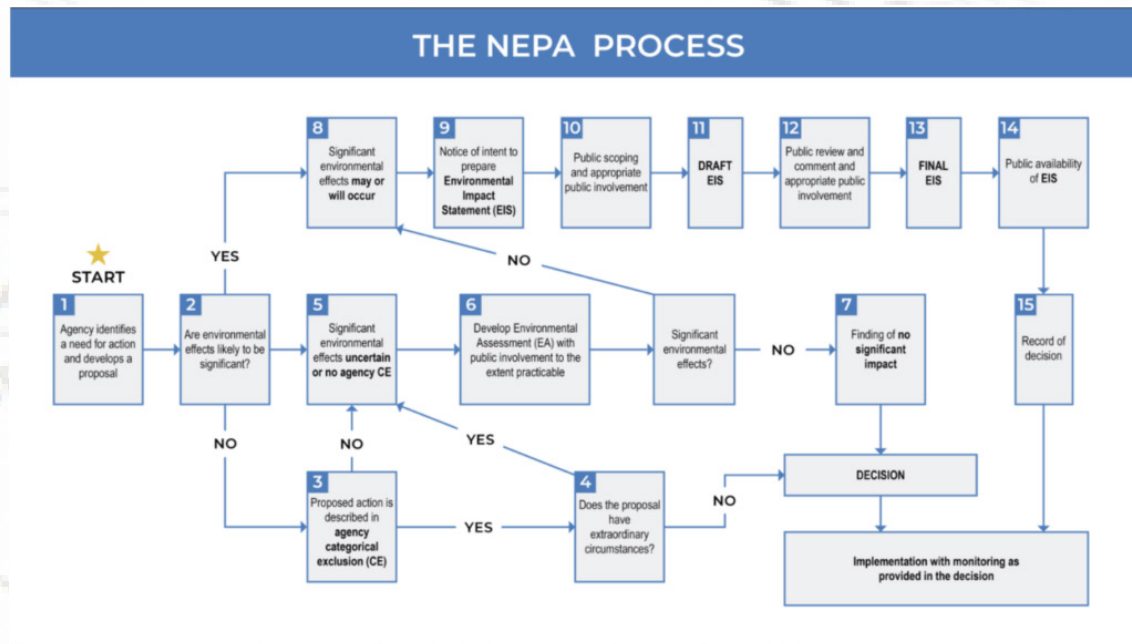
THE NEPA PROCESS

START

1
Agency identifies a need for action and develops a proposal

2
Are environmental effects likely to be significant?

YES

NO

8
Significant environmental effects may or will occur

9
Notice of intent to prepare Environmental Impact Statement (EIS)

10
Public scoping and appropriate public involvement

11
DRAFT EIS

12
Public review and comment and appropriate public involvement

13
FINAL EIS

14
Public availability of EIS

NO

5
Significant environmental effects uncertain or no agency CE

6
Develop Environmental Assessment (EA) with public involvement to the extent practicable

Significant environmental effects?

NO

7
Finding of no significant impact

15
Record of decision

NO

YES

3
Proposed action is described in agency categorical exclusion (CE)

YES

4
Does the proposal have extraordinary circumstances?

NO

DECISION

Implementation with monitoring as provided in the decision